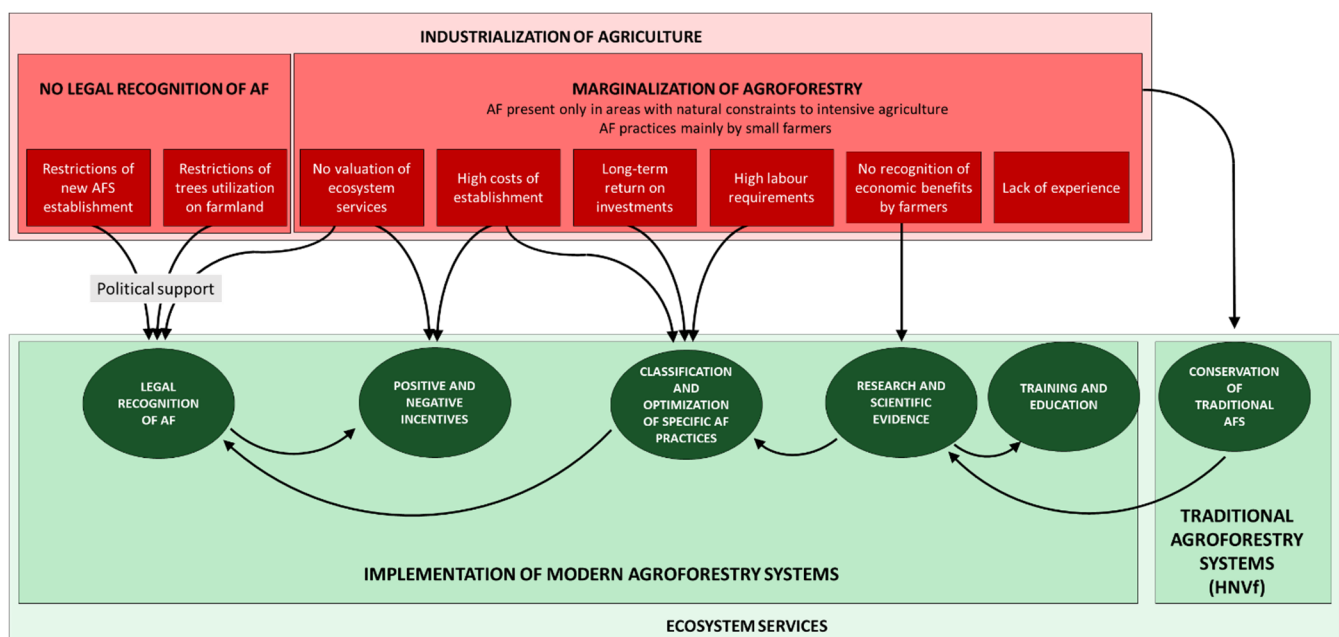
INDUSTRIALIZATION OF AGRICULTURE

NO LEGAL RECOGNITION OF AF

Restrictions of new AFS establishment

Restrictions of trees utilization on farmland

MARGINALIZATION OF AGROFORESTRY
AF present only in areas with natural constraints to intensive agriculture
AF practices mainly by small farmers

No valuation of ecosystem services

High costs of establishment

Long-term return on investments

High labour requirements

No recognition of economic benefits by farmers

Lack of experience

Political support

LEGAL RECOGNITION OF AF

POSITIVE AND NEGATIVE INCENTIVES

CLASSIFICATION AND OPTIMIZATION OF SPECIFIC AF PRACTICES

RESEARCH AND SCIENTIFIC EVIDENCE

TRAINING AND EDUCATION

CONSERVATION OF TRADITIONAL AFS

IMPLEMENTATION OF MODERN AGROFORESTRY SYSTEMS

TRADITIONAL AGROFORESTRY SYSTEMS (HNVf)

ECOSYSTEM SERVICES